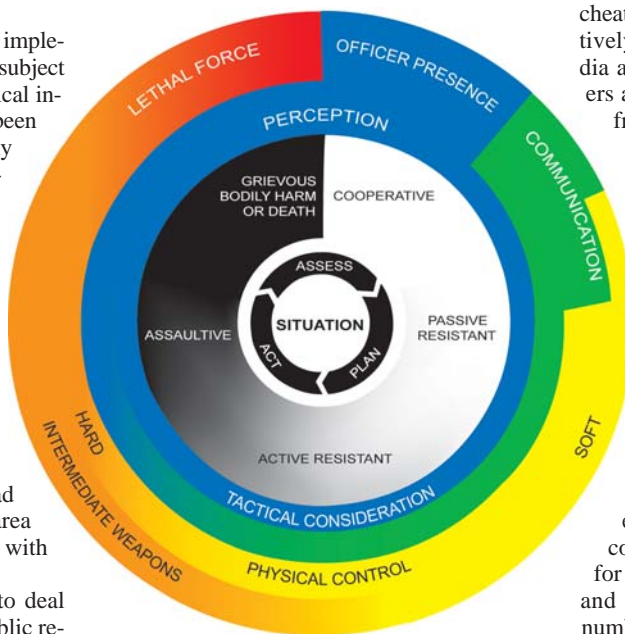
imple- subject ical in- been y

d area with

to deal blic re-

cheat tively dia a ers a fr

c co for and num

LETHAL FORCE

OFFICER PRESENCE

COMMUNICATION

SOFT

HARD

INTERMEDIATE WEAPONS

PHYSICAL CONTROL

PERCEPTION

TACTICAL CONSIDERATION

GRIEVOUS BODILY HARM OR DEATH

COOPERATIVE

PASSIVE RESISTANT

ACTIVE RESISTANT

ASSAULTIVE

ASSESS

PLAN

ACT

SITUATION